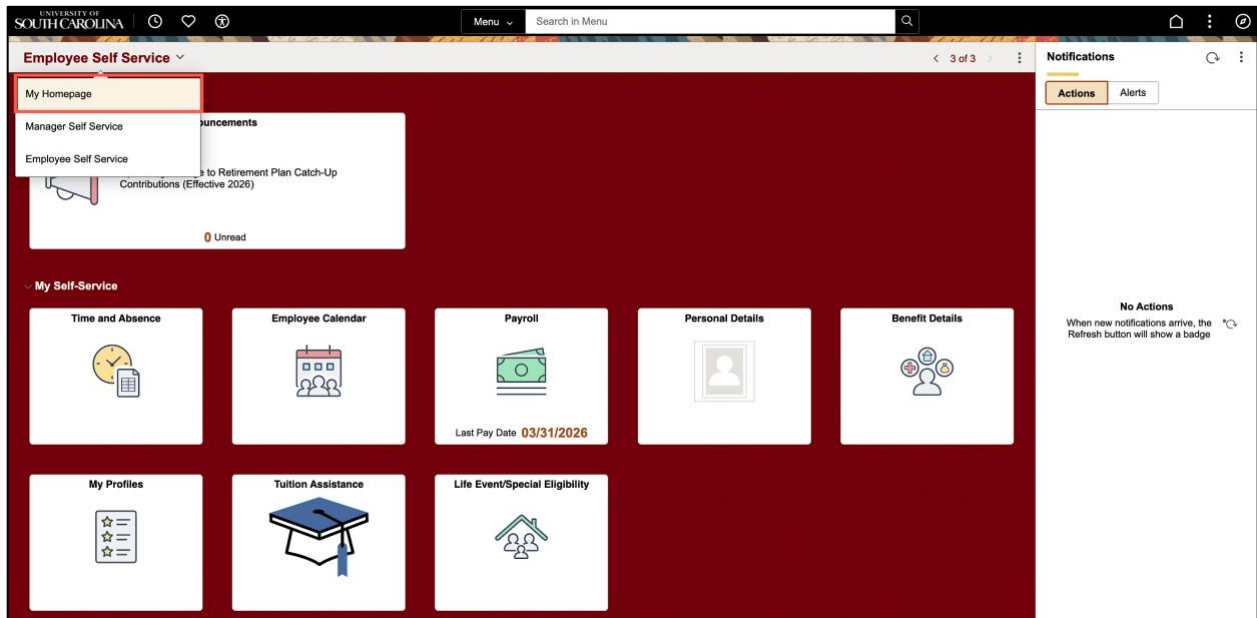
UNIVERSITY OF SOUTH CAROLINA

Menu
Search in Menu

Employee Self Service

< 3 of 3 >

Notifications

Actions
Alerts

My Homepage
Manager Self Service
Employee Self Service

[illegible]ouncements
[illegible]e to Retirement Plan Catch-Up Contributions (Effective 2026)

0 Unread

My Self-Service

Time and Absence
Employee Calendar
Payroll
Last Pay Date 03/31/2026
Personal Details
Benefit Details
My Profiles
Tuition Assistance
Life Event/Special Eligibility

No Actions
When new notifications arrive, the Refresh button will show a badge